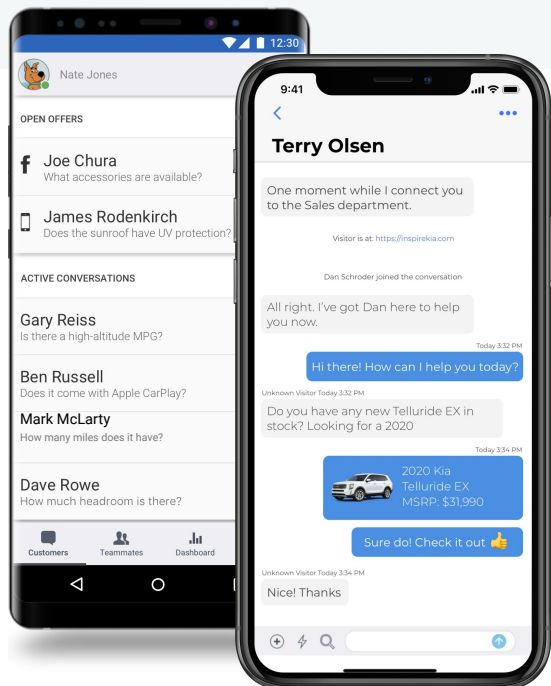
12:30

Nate Jones

OPEN OFFERS

Joe Chura
What accessories are available?

James Rodenkirch
Does the sunroof have UV protection?

ACTIVE CONVERSATIONS

Gary Reiss
Is there a high-altitude MPG?

Ben Russell
Does it come with Apple CarPlay?

Mark McLarty
How many miles does it have?

Dave Rowe
How much headroom is there?

Customers Teammates Dashboard

9:41

Terry Olsen

One moment while I connect you to the Sales department.

Visitor is at: https://inspirekia.com

Dan Schroder joined the conversation

All right. I've got Dan here to help you now.

Today 3:32 PM

Hi there! How can I help you today?

Unknown Visitor Today 3:32 PM

Do you have any new Telluride EX in stock? Looking for a 2020

Today 3:34 PM

2020 Kia Telluride EX MSRP: $31,990

Sure do! Check it out

Unknown Visitor Today 3:34 PM

Nice! Thanks